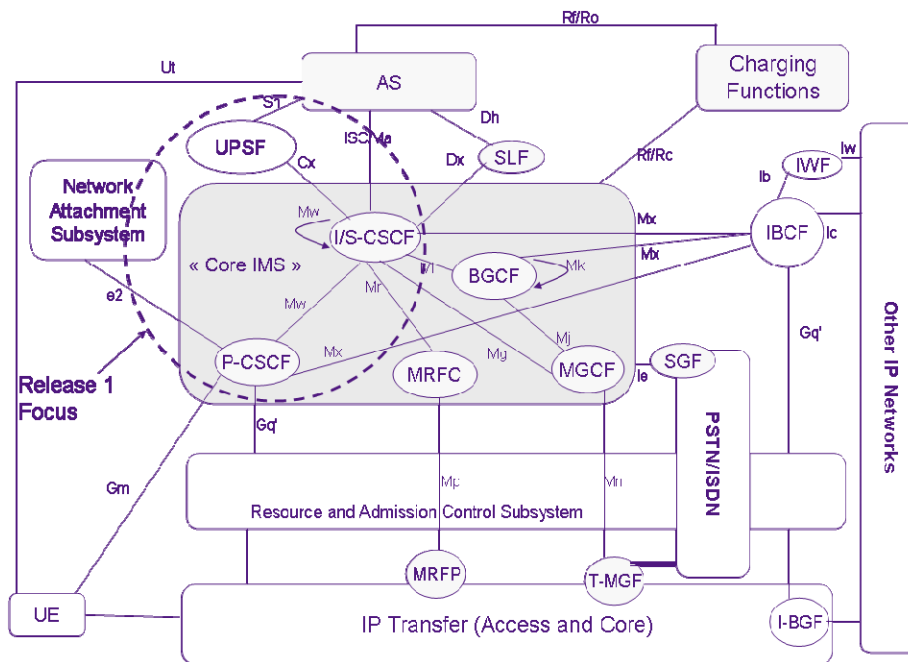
Rf/Ro

Ut

AS

Charging Functions

Sh

ISC/Ma

Dh

UPSF

Cx

Dx

SLF

Rf/Rc

Iw

Ib

IWF

Network Attachment Subsystem

Mw

I/S-CSCF

Mx

IBCF

Ic

« Core IMS »

Mi

BGCF

Mk

Mx

e2

Mw

Mr

Mj

Gq'

Mx

P-CSCF

MRFC

Mg

MGCF

SGF

Ie

Release 1 Focus

Gq'

PSTN/ISDN

Other IP Networks

Gm

Mp

Mn

Resource and Admission Control Subsystem

MRFP

T-MGF

UE

IP Transfer (Access and Core)

I-BGF